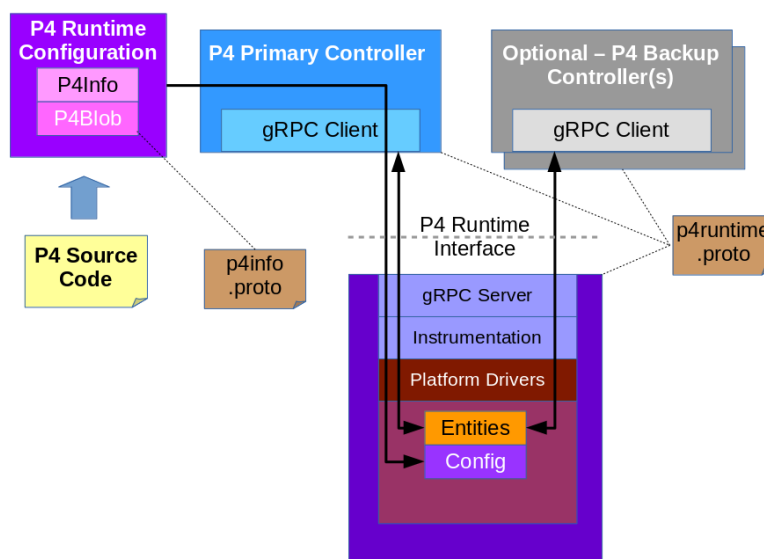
P4 Runtime Configuration

P4Info

P4Blob

P4 Primary Controller

gRPC Client

Optional – P4 Backup Controller(s)

gRPC Client

P4 Source Code

p4info .proto

P4 Runtime Interface

p4runtime .proto

gRPC Server

Instrumentation

Platform Drivers

Entities

Config